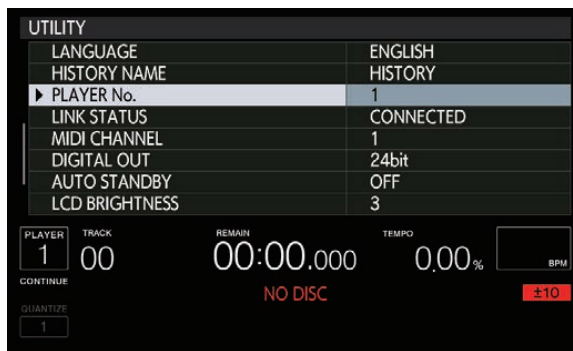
UTILITY

| | |
|---|---|
| LANGUAGE | ENGLISH |
| HISTORY NAME | HISTORY |
| ▶ PLAYER No. | 1 |
| LINK STATUS | CONNECTED |
| MIDI CHANNEL | 1 |
| DIGITAL OUT | 24bit |
| AUTO STANDBY | OFF |
| LCD BRIGHTNESS | 3 |

PLAYER 1 TRACK 00 REMAIN 00:00.000 TEMPO 0.00% BPM

CONTINUE

NO DISC

±10

QUANTIZE 1